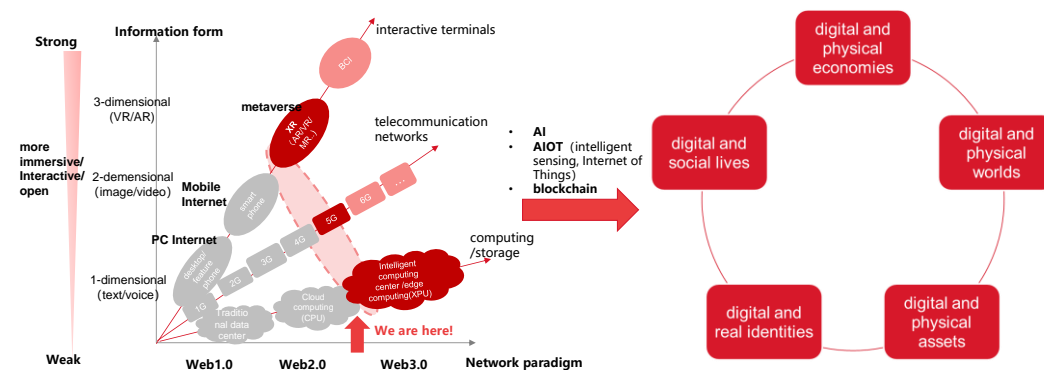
Strong

Information form

interactive terminals

BCI

3-dimensional (VR/AR)

metaverse

XR (AR/VR/MR...)

telecommunication networks

more immersive/ Interactive/ open

2-demensional (image/video)

Mobile Internet

smart phone

6G

...

5G

4G

3G

2G

1G

PC Internet

desktop/ feature phone

1-dimensional (text/voice)

computing /storage

Intelligent computing center /edge computing(XPU)

Cloud computing (CPU)

Traditional data center

We are here!

Weak

Web1.0

Web2.0

Web3.0

Network paradigm

- AI
- AIOT (intelligent sensing, Internet of Things)
- blockchain

digital and physical economies

digital and physical worlds

digital and physical assets

digital and real identities

digital and social lives